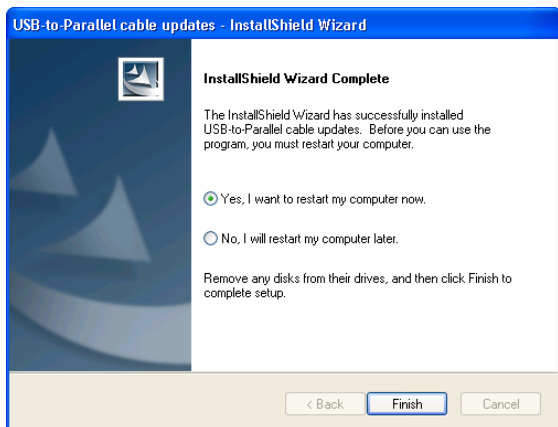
USB-to-Parallel cable updates - InstallShield Wizard

InstallShield Wizard Complete

The InstallShield Wizard has successfully installed USB-to-Parallel cable updates. Before you can use the program, you must restart your computer.

Yes, I want to restart my computer now.

No, I will restart my computer later.

Remove any disks from their drives, and then click Finish to complete setup.

< Back
Finish
Cancel